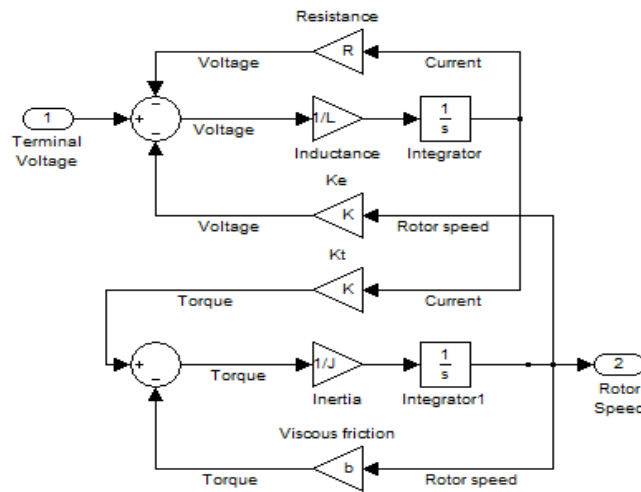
Resistance

R

Voltage

Current

1

Terminal Voltage

+

-

-

Voltage

1/L

Inductance

$\frac{1}{s}$

Integrator

Ke

K

Voltage

Rotor speed

Kt

K

Torque

Current

+

-

Torque

1/J

Inertia

$\frac{1}{s}$

Integrator1

2

Rotor Speed

Viscous friction

b

Torque

Rotor speed